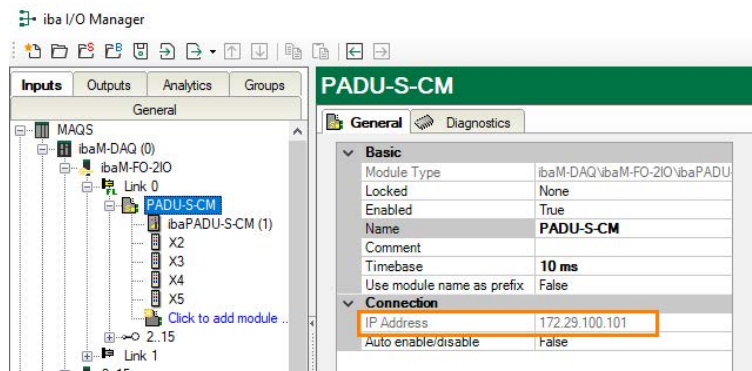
iba I/O Manager

Inputs | Outputs | Analytics | Groups

General

MAQS
ibaM-DAQ (0)
ibaM-FO-2IO
Link 0
PADU-S-CM
ibaPADU-S-CM (1)
X2
X3
X4
X5
Click to add module ..
2..15
Link 1

PADU-S-CM

General | Diagnostics

| Basic | |
|---|---|
| Module Type | ibaM-DAQ\ibaM-FO-2IO\ibaPADU |
| Locked | None |
| Enabled | True |
| Name | PADU-S-CM |
| Comment | |
| Timebase | 10 ms |
| Use module name as prefix | False |
| Connection | |
| IP Address | 172.29.100.101 |
| Auto enable/disable | False |